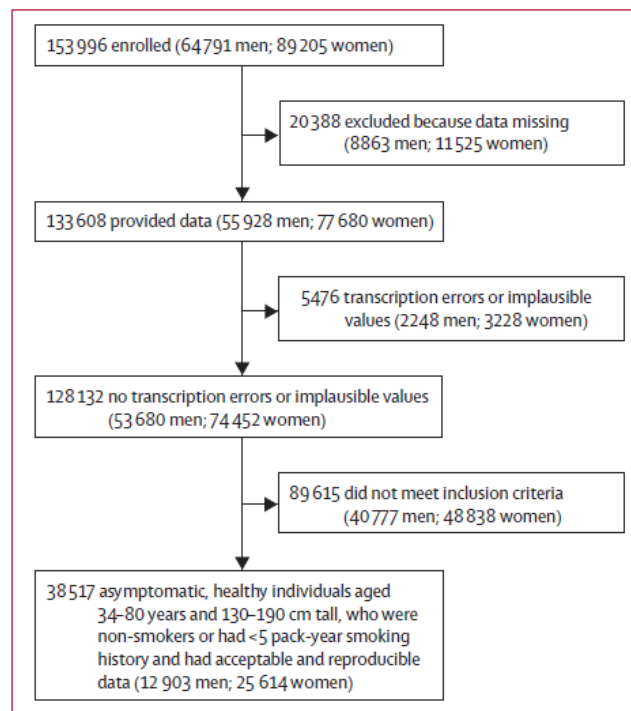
153 996 enrolled (64 791 men; 89 205 women)

20 388 excluded because data missing (8863 men; 11 525 women)

133 608 provided data (55 928 men; 77 680 women)

5476 transcription errors or implausible values (2248 men; 3228 women)

128 132 no transcription errors or implausible values (53 680 men; 74 452 women)

89 615 did not meet inclusion criteria (40 777 men; 48 838 women)

38 517 asymptomatic, healthy individuals aged 34–80 years and 130–190 cm tall, who were non-smokers or had <5 pack-year smoking history and had acceptable and reproducible data (12 903 men; 25 614 women)